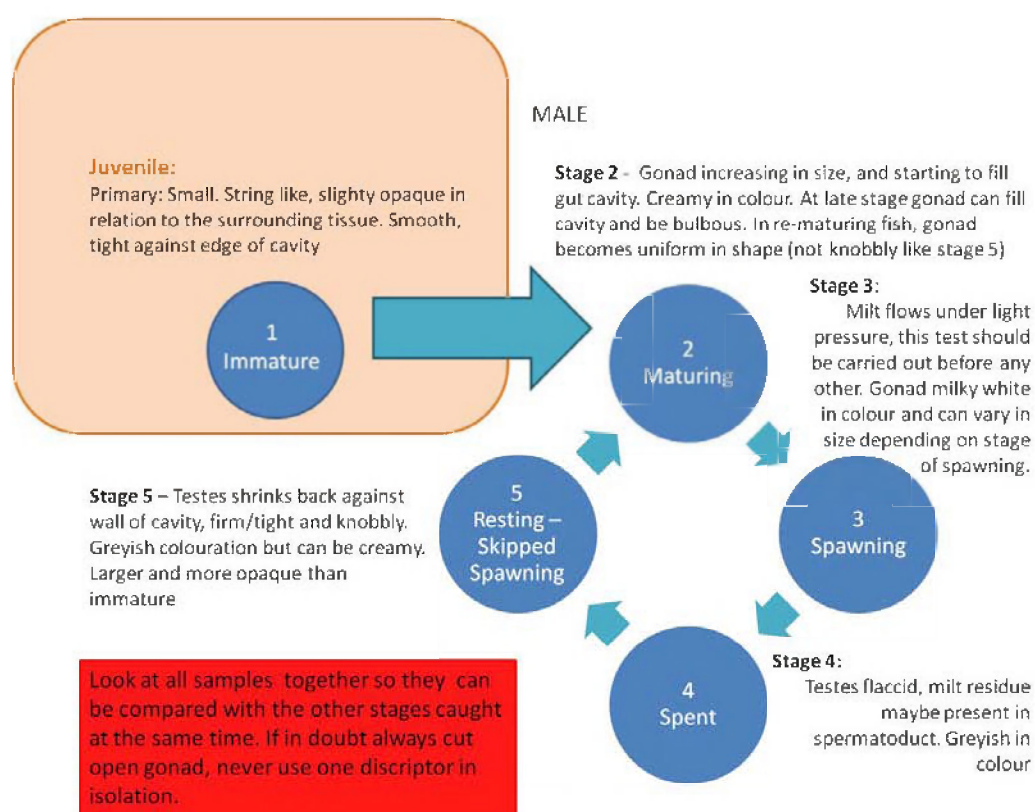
Juvenile:
Primary: Small. String like, slighty opaque in relation to the surrounding tissue. Smooth, tight against edge of cavity

1
Immature

MALE

Stage 2 - Gonad increasing in size, and starting to fill gut cavity. Creamy in colour. At late stage gonad can fill cavity and be bulbous. In re-maturing fish, gonad becomes uniform in shape (not knobbly like stage 5)

2
Maturing

Stage 3:
Milt flows under light pressure, this test should be carried out before any other. Gonad milky white in colour and can vary in size depending on stage of spawning.

3
Spawning

Stage 5 – Testes shrinks back against wall of cavity, firm/tight and knobbly. Greyish colouration but can be creamy. Larger and more opaque than immature

5
Resting – Skipped Spawning

4
Spent

Stage 4:
Testes flaccid, milt residue maybe present in spermatoduct. Greyish in colour

Look at all samples together so they can be compared with the other stages caught at the same time. If in doubt always cut open gonad, never use one discriptor in isolation.